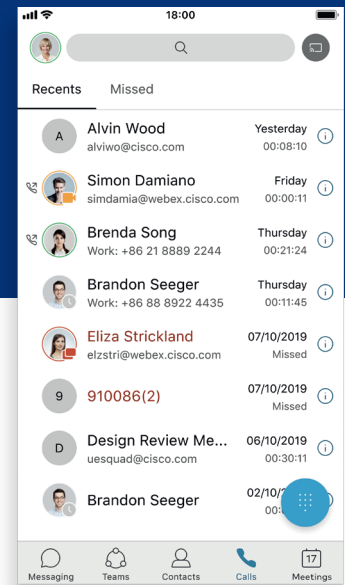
18:00

Recents
Missed

A
Alvin Wood
alviwo@cisco.com
Yesterday
00:08:10

Simon Damiano
simdamia@webex.cisco.com
Friday
00:00:11

Brenda Song
Work: +86 21 8889 2244
Thursday
00:21:24

Brandon Seeger
Work: +86 88 8922 4435
Thursday
00:11:45

Eliza Strickland
elzstri@webex.cisco.com
07/10/2019
Missed

9
910086(2)
07/10/2019
Missed

D
Design Review Me...
uesquad@cisco.com
06/10/2019
00:30:11

Brandon Seeger
02/10/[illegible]

Messaging
Teams
Contacts
Calls
17
Meetings